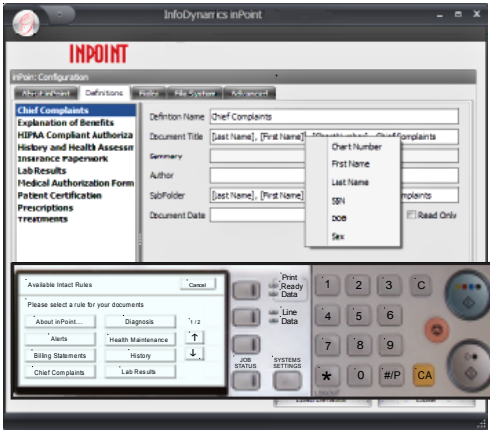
InfoDynamics inPoint

INPOINT

inPoint: Configuration

About inPoint | Definitions | Rules | File System | Advanced

Chief Complaints
Explanation of Benefits
HIPAA Compliant Authoriza
History and Health Assessm
Insurance Paperwork
Lab Results
Medical Authorization Form
Patient Certification
Prescriptions
Treatments

Definition Name: Chief Complaints
Document Title: [Last Name], [First Name] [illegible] Chief Complaints
Summary
Author
SubFolder: [Last Name], [First Name] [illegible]omplaints
Document Date
Read Only

Chart Number
First Name
Last Name
SSN
DOB
Sex

Available Intact Rules | Cancel
Please select a rule for your documents
About inPoint... | Diagnosis | 1/2
Alerts | Health Maintenance | ↑
Billing Statements | History | ↓
Chief Complaints | Lab Results

Print Ready Data
Line Data
JOB STATUS
SYSTEMS SETTINGS

1 2 3 C
4 5 6
7 8 9
* 0 #/P CA